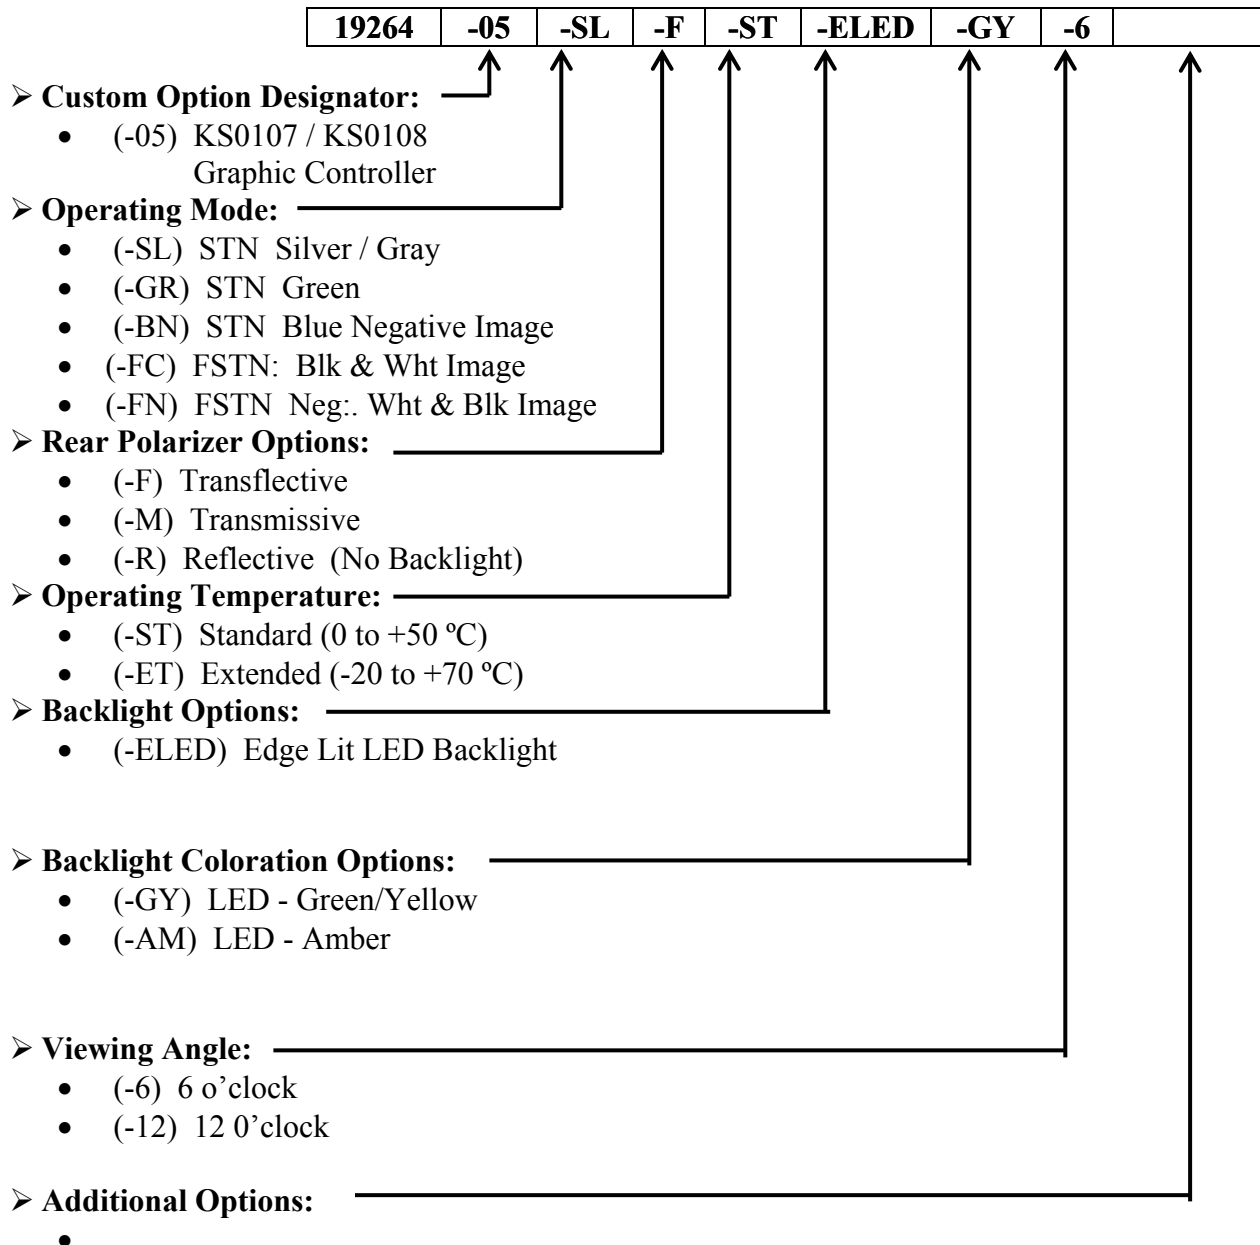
| 19264 | -05 | -SL | -F | -ST | -ELED | -GY | -6 | |
|---|---|---|---|---|---|---|---|---|

➢ **Custom Option Designator:**
- (-05) KS0107 / KS0108 Graphic Controller

➢ **Operating Mode:**
- (-SL) STN Silver / Gray
- (-GR) STN Green
- (-BN) STN Blue Negative Image
- (-FC) FSTN: Blk & Wht Image
- (-FN) FSTN Neg:. Wht & Blk Image

➢ **Rear Polarizer Options:**
- (-F) Transflective
- (-M) Transmissive
- (-R) Reflective (No Backlight)

➢ **Operating Temperature:**
- (-ST) Standard (0 to +50 ºC)
- (-ET) Extended (-20 to +70 ºC)

➢ **Backlight Options:**
- (-ELED) Edge Lit LED Backlight

➢ **Backlight Coloration Options:**
- (-GY) LED - Green/Yellow
- (-AM) LED - Amber

➢ **Viewing Angle:**
- (-6) 6 o'clock
- (-12) 12 0'clock

➢ **Additional Options:**
-